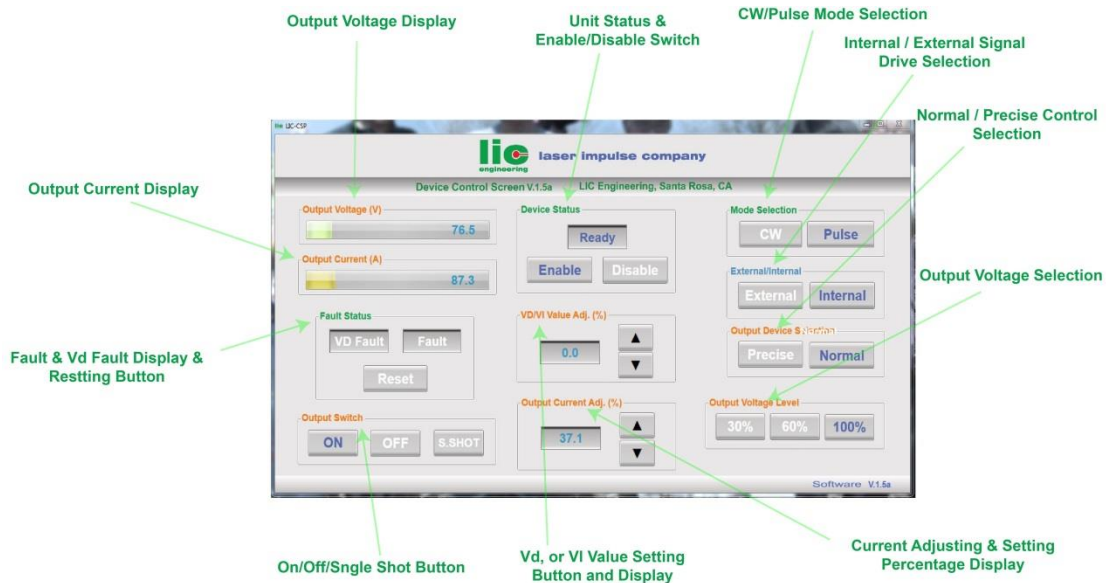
Output Voltage Display

Unit Status & Enable/Disable Switch

CW/Pulse Mode Selection

Internal / External Signal Drive Selection

Normal / Precise Control Selection

Output Current Display

LIC-CSP

lic engineering

laser impulse company

Device Control Screen V.1.5a LIC Engineering, Santa Rosa, CA

Output Voltage (V)

76.5

Output Current (A)

87.3

Device Status

Ready

Enable

Disable

Mode Selection

CW

Pulse

External/Internal

External

Internal

Output Voltage Selection

Fault Status

VD Fault

Fault

Reset

VD/VI Value Adj. (%)

▲

0.0

▼

Output Device S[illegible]

Precise

Normal

Fault & Vd Fault Display & Restting Button

Output Switch

ON

OFF

S.SHOT

Output Current Adj. (%)

▲

37.1

▼

Output Voltage Level

30%

60%

100%

Software V.1.5a

On/Off/Sngle Shot Button

Vd, or VI Value Setting Button and Display

Current Adjusting & Setting Percentage Display